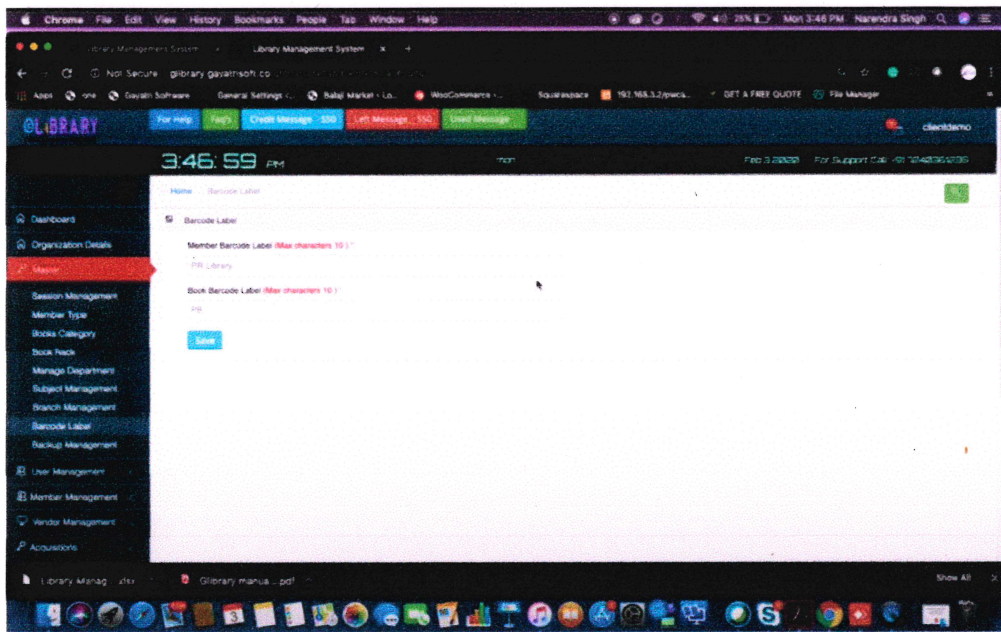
Chrome File Edit View History Bookmarks People Tab Window Help
25% Mon 3:46 PM Narendra Singh

Library Management System × Library Management System × +

Not Secure glibrary.gayatrisoft.co

Apps one Gayatri Software General Settings ‹ Balaji Market - Lo WooCommerce › Squarespace 192.168.3.2/pwca... GET A FREE QUOTE File Manager

GLIBRARY For Help Faq's Credit Message : 550 Left Message : 550 Used Message clientdemo

3:46: 59 PM mon Feb 3 2020 For Support Call: +91 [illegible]

Home Barcode Label

Barcode Label

Member Barcode Label (Max characters 10 ) *
PR Library

Book Barcode Label (Max characters 10 )
PR

Save

Dashboard
Organization Details
Master
Session Management
Member Type
Books Category
Book Rack
Manage Department
Subject Management
Branch Management
Barcode Label
Backup Management
User Management
Member Management
Vendor Management
Acquisitions

Library Manag....xlsx Glibrary manua....pdf Show All